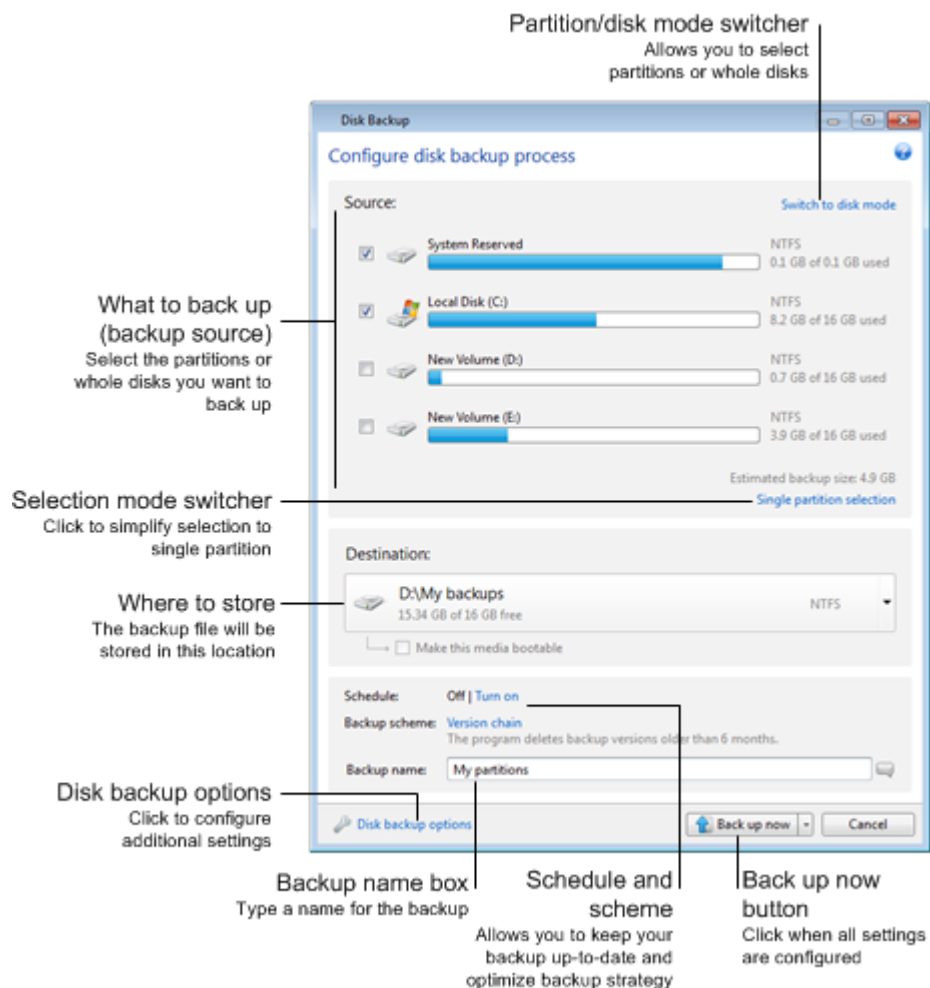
Partition/disk mode switcher
Allows you to select partitions or whole disks

Disk Backup

Configure disk backup process

Source:

Switch to disk mode

System Reserved
NTFS
0.1 GB of 0.1 GB used

Local Disk (C:)
NTFS
8.2 GB of 16 GB used

New Volume (D:)
NTFS
0.7 GB of 16 GB used

New Volume (E:)
NTFS
3.9 GB of 16 GB used

Estimated backup size: 4.9 GB
Single partition selection

What to back up (backup source)
Select the partitions or whole disks you want to back up

Selection mode switcher
Click to simplify selection to single partition

Destination:

D:\My backups
15.34 GB of 16 GB free
NTFS

Make this media bootable

Where to store
The backup file will be stored in this location

Schedule: Off | Turn on
Backup scheme: Version chain
The program deletes backup versions older than 6 months.
Backup name: My partitions

Disk backup options
Back up now
Cancel

Disk backup options
Click to configure additional settings

Backup name box
Type a name for the backup

Schedule and scheme
Allows you to keep your backup up-to-date and optimize backup strategy

Back up now button
Click when all settings are configured